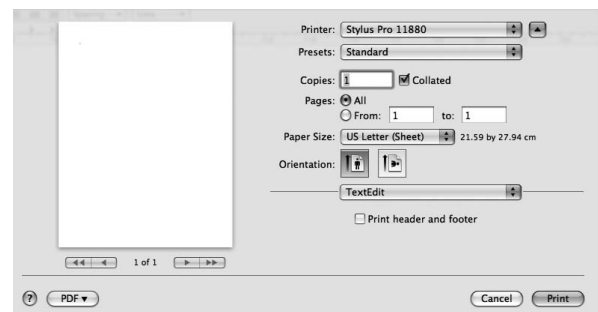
Printer: Stylus Pro 11880

Presets: Standard

Copies: 1 Collated

Pages: All

From: 1 to: 1

Paper Size: US Letter (Sheet) 21.59 by 27.94 cm

Orientation:

TextEdit

Print header and footer

1 of 1

?

PDF ▾

Cancel

Print